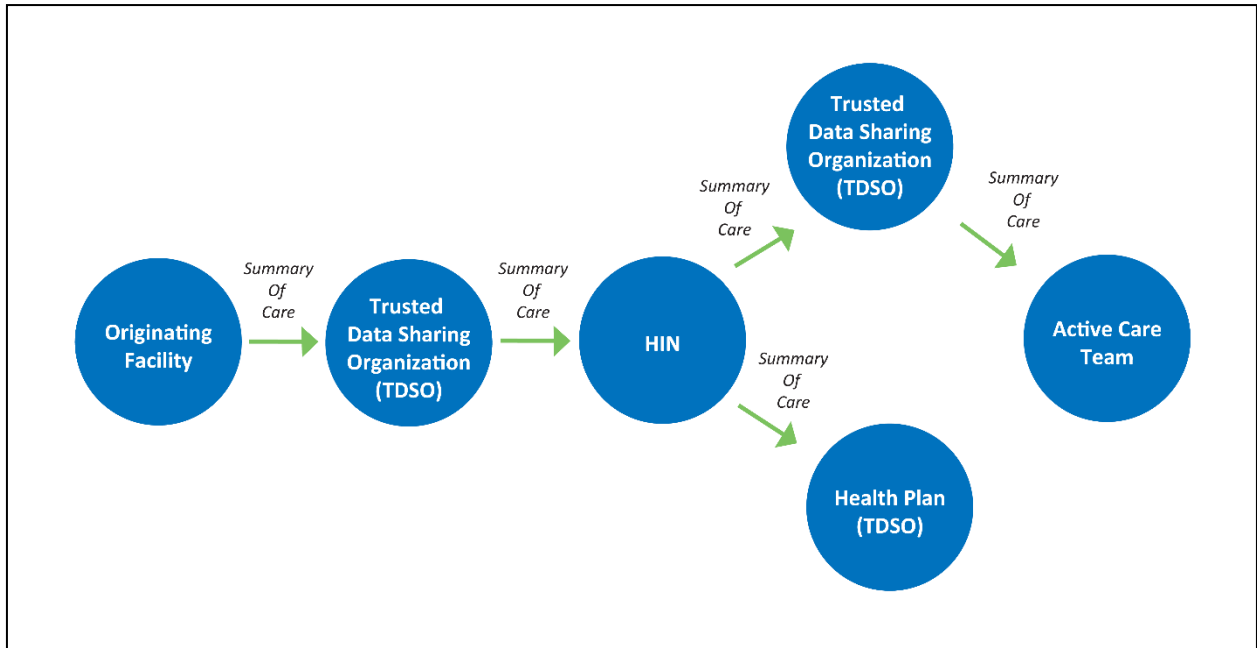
Originating Facility

Summary Of Care

Trusted Data Sharing Organization (TDSO)

Summary Of Care

HIN

Summary Of Care

Trusted Data Sharing Organization (TDSO)

Summary Of Care

Active Care Team

Summary Of Care

Health Plan (TDSO)